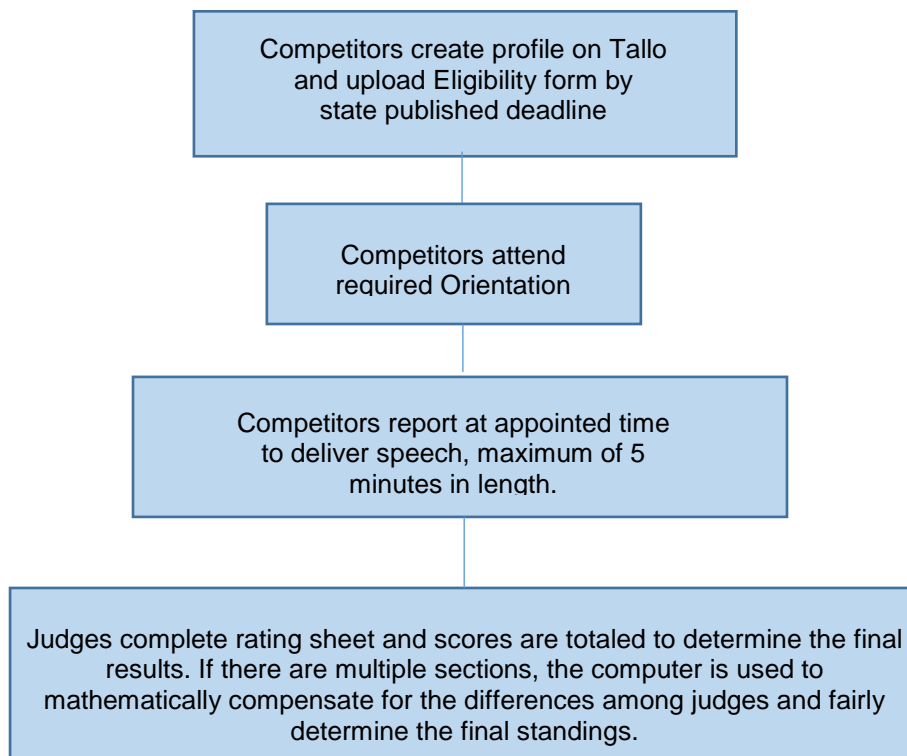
Competitors create profile on Tallo and upload Eligibility form by state published deadline

Competitors attend required Orientation

Competitors report at appointed time to deliver speech, maximum of 5 minutes in length.

Judges complete rating sheet and scores are totaled to determine the final results. If there are multiple sections, the computer is used to mathematically compensate for the differences among judges and fairly determine the final standings.